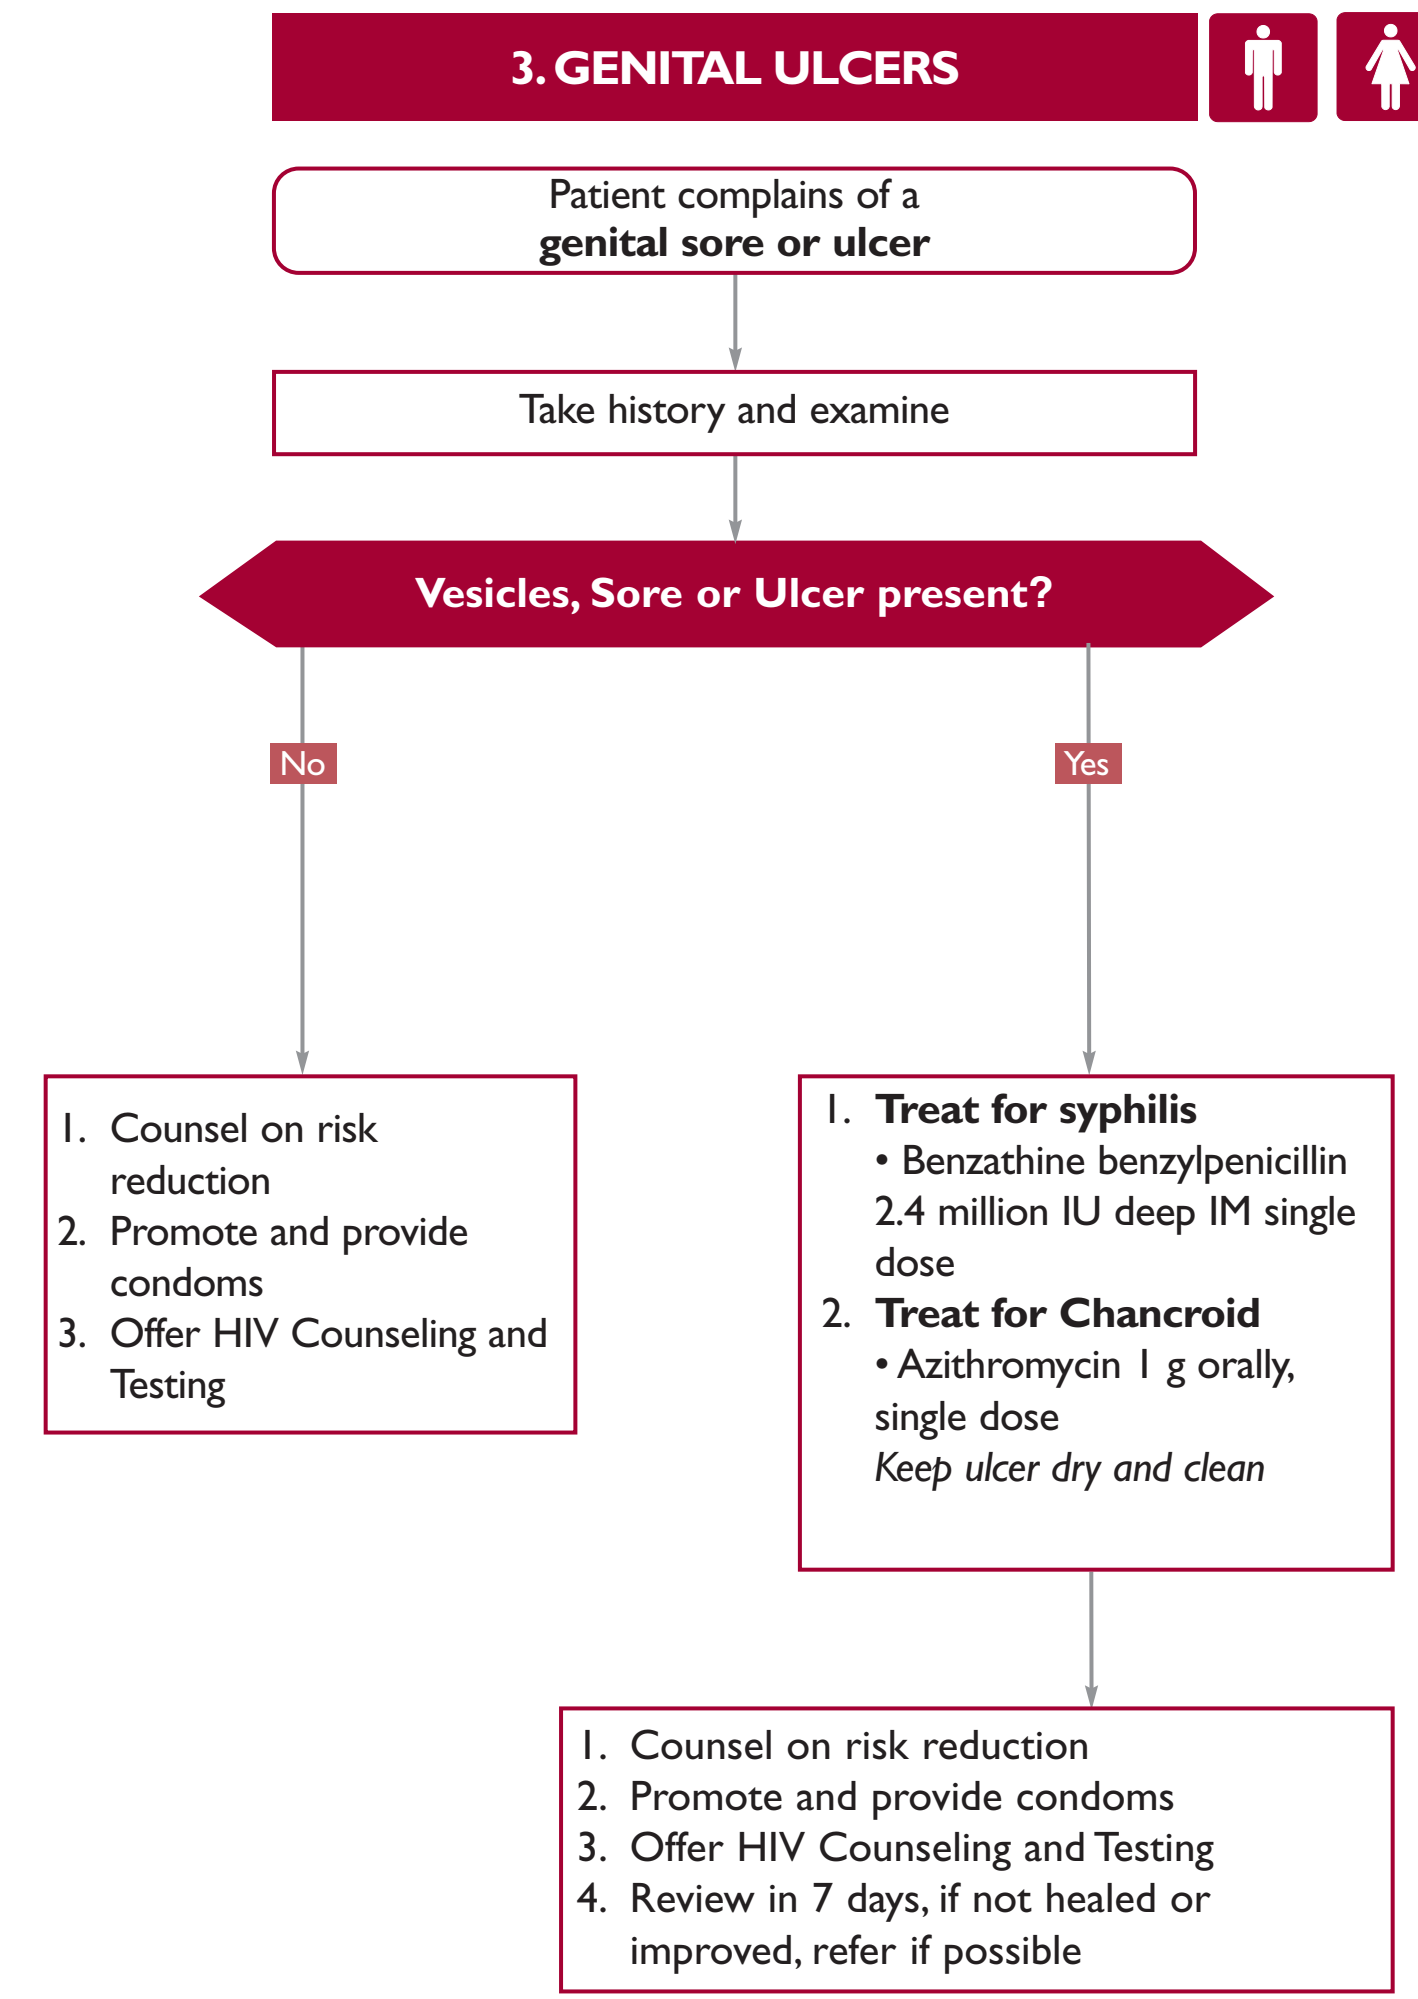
3. GENITAL ULCERS

Patient complains of a
**genital sore or ulcer**

Take history and examine

Vesicles, Sore or Ulcer present?

No

Yes

1. Counsel on risk reduction
2. Promote and provide condoms
3. Offer HIV Counseling and Testing

1. **Treat for syphilis**
• Benzathine benzylpenicillin 2.4 million IU deep IM single dose
2. **Treat for Chancroid**
• Azithromycin 1 g orally, single dose
*Keep ulcer dry and clean*

1. Counsel on risk reduction
2. Promote and provide condoms
3. Offer HIV Counseling and Testing
4. Review in 7 days, if not healed or improved, refer if possible